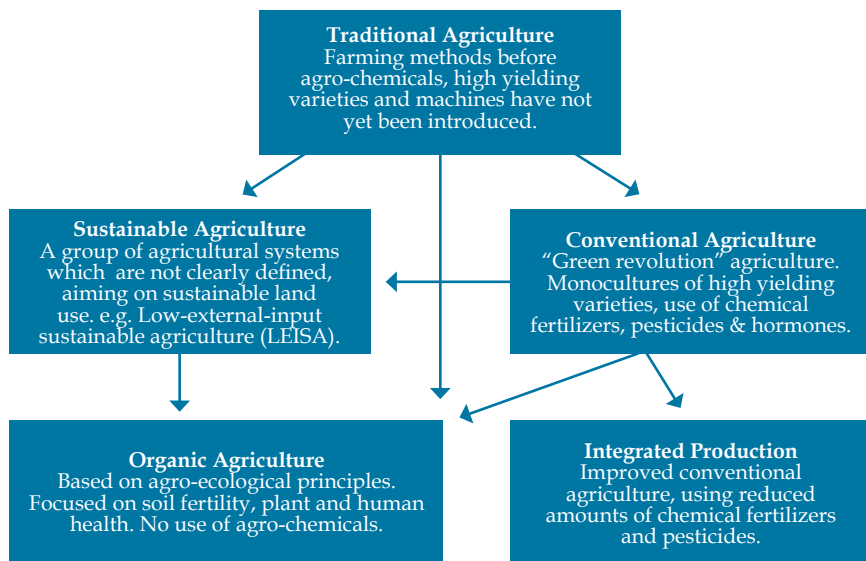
**Traditional Agriculture**
Farming methods before agro-chemicals, high yielding varieties and machines have not yet been introduced.

**Sustainable Agriculture**
A group of agricultural systems which are not clearly defined, aiming on sustainable land use. e.g. Low-external-input sustainable agriculture (LEISA).

**Conventional Agriculture**
"Green revolution" agriculture. Monocultures of high yielding varieties, use of chemical fertilizers, pesticides & hormones.

**Organic Agriculture**
Based on agro-ecological principles. Focused on soil fertility, plant and human health. No use of agro-chemicals.

**Integrated Production**
Improved conventional agriculture, using reduced amounts of chemical fertilizers and pesticides.